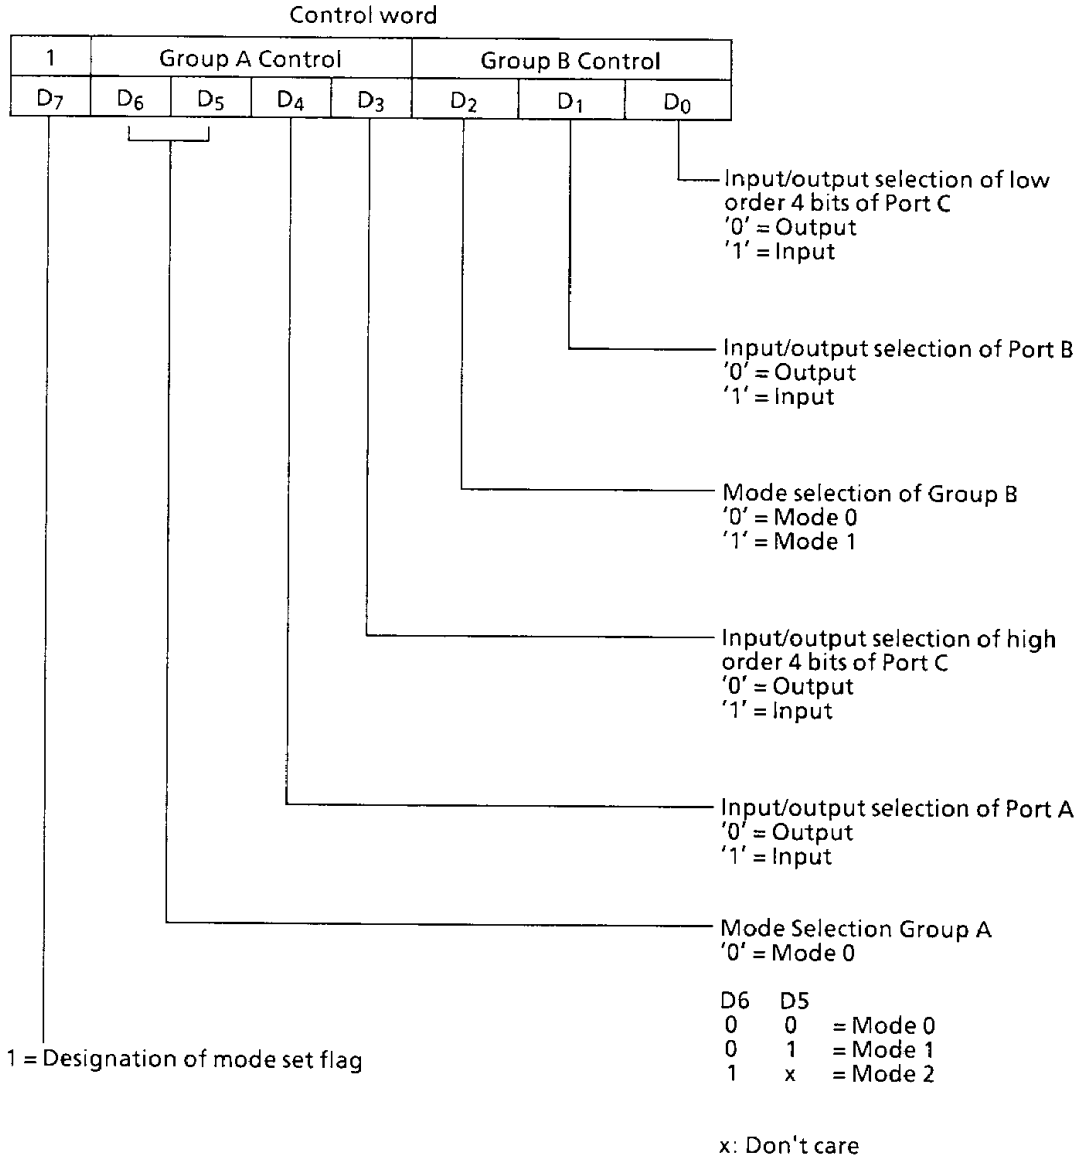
Control word

| 1 | Group A Control | | | | Group B Control | | |
|---|---|---|---|---|---|---|---|
| $D_7$ | $D_6$ | $D_5$ | $D_4$ | $D_3$ | $D_2$ | $D_1$ | $D_0$ |

Input/output selection of low order 4 bits of Port C
'0' = Output
'1' = Input

Input/output selection of Port B
'0' = Output
'1' = Input

Mode selection of Group B
'0' = Mode 0
'1' = Mode 1

Input/output selection of high order 4 bits of Port C
'0' = Output
'1' = Input

Input/output selection of Port A
'0' = Output
'1' = Input

Mode Selection Group A
'0' = Mode 0

| D6 | D5 | |
|---|---|---|
| 0 | 0 | = Mode 0 |
| 0 | 1 | = Mode 1 |
| 1 | x | = Mode 2 |

1 = Designation of mode set flag

x: Don't care